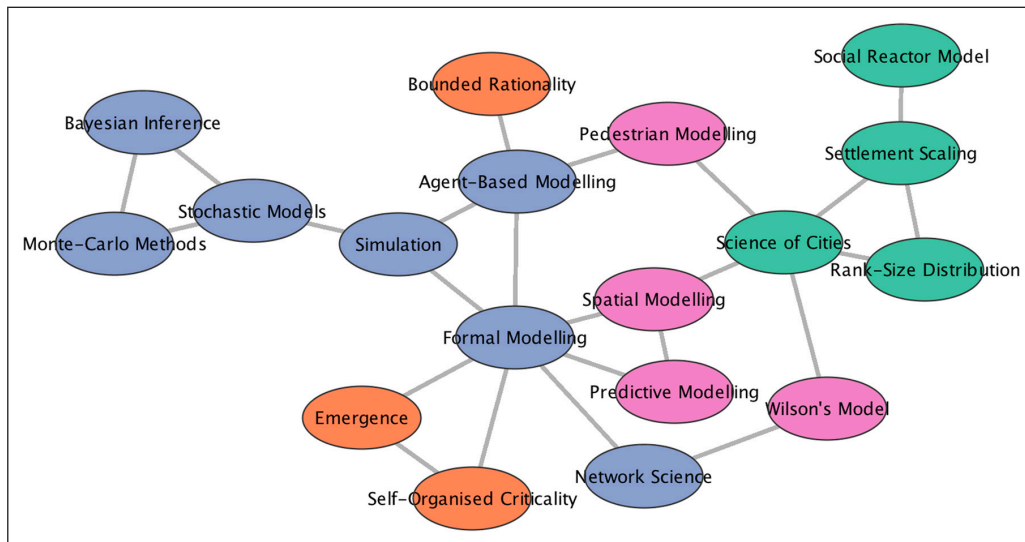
Social Reactor Model

Bounded Rationality

Bayesian Inference

Pedestrian Modelling

Settlement Scaling

Agent-Based Modelling

Stochastic Models

Simulation

Science of Cities

Monte-Carlo Methods

Rank-Size Distribution

Spatial Modelling

Formal Modelling

Predictive Modelling

Wilson's Model

Emergence

Network Science

Self-Organised Criticality